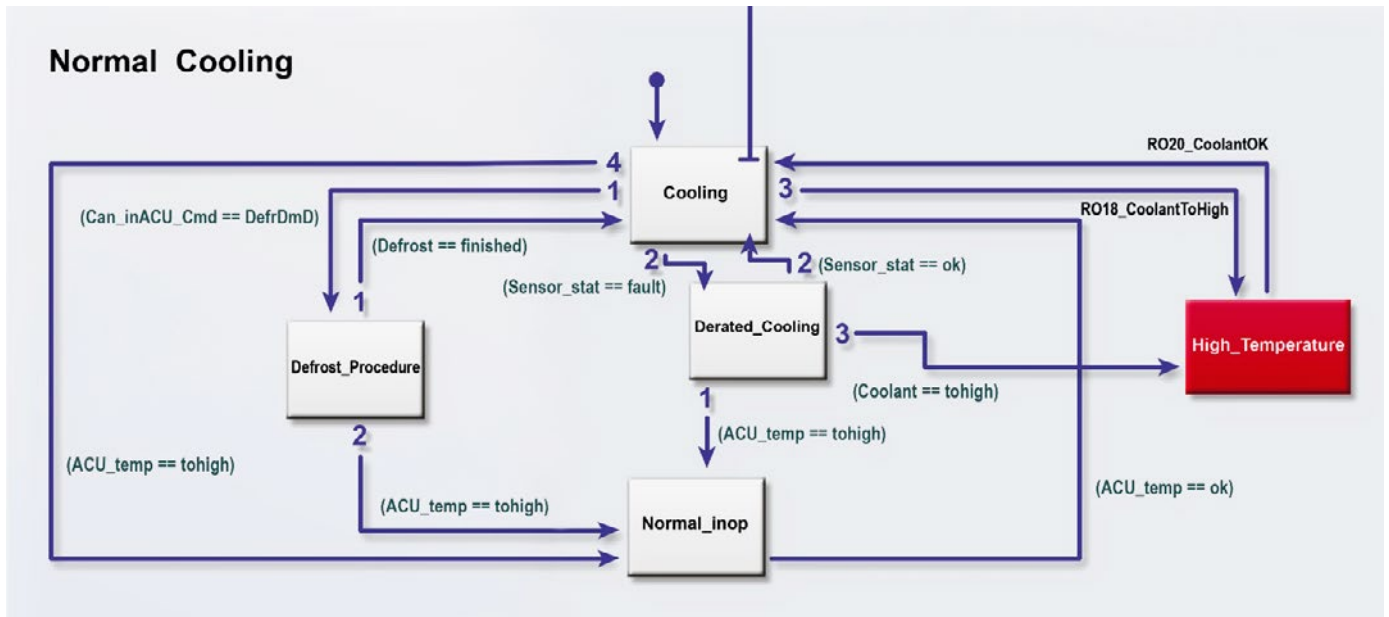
Normal Cooling

RO20_CoolantOK

4

Cooling

3

1

RO18_CoolantToHigh

(Can_inACU_Cmd == DefrDmD)

(Defrost == finished)

2

2

(Sensor_stat == ok)

(Sensor_stat == fault)

1

Derated_Cooling

3

High_Temperature

Defrost_Procedure

(Coolant == tohigh)

1

2

(ACU_temp == tohigh)

(ACU_temp == tohigh)

(ACU_temp == ok)

(ACU_temp == tohigh)

Normal_inop